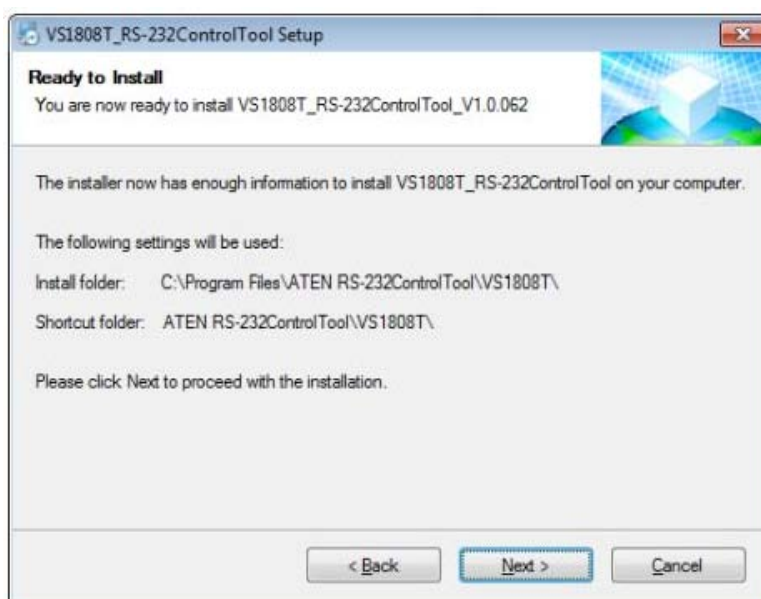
VS1808T_RS-232ControlTool Setup

Ready to Install
You are now ready to install VS1808T_RS-232ControlTool_V1.0.062

The installer now has enough information to install VS1808T_RS-232ControlTool on your computer.

The following settings will be used:

Install folder: C:\Program Files\ATEN RS-232ControlTool\VS1808T\

Shortcut folder: ATEN RS-232ControlTool\VS1808T\

Please click Next to proceed with the installation.

< Back
Next >
Cancel